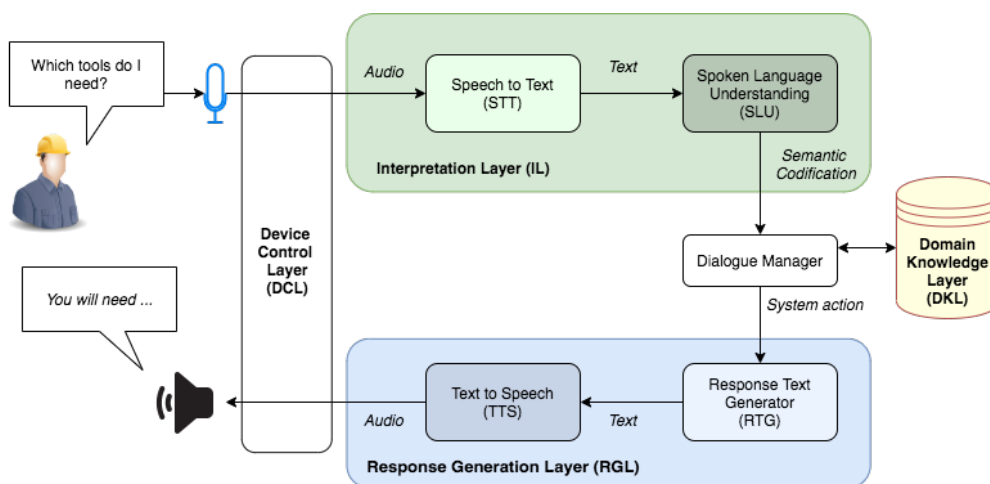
Which tools do I need?

Audio

Speech to Text (STT)

Text

Spoken Language Understanding (SLU)

Interpretation Layer (IL)

Semantic Codification

Device Control Layer (DCL)

Dialogue Manager

Domain Knowledge Layer (DKL)

You will need ...

System action

Text to Speech (TTS)

Audio

Text

Response Text Generator (RTG)

Response Generation Layer (RGL)